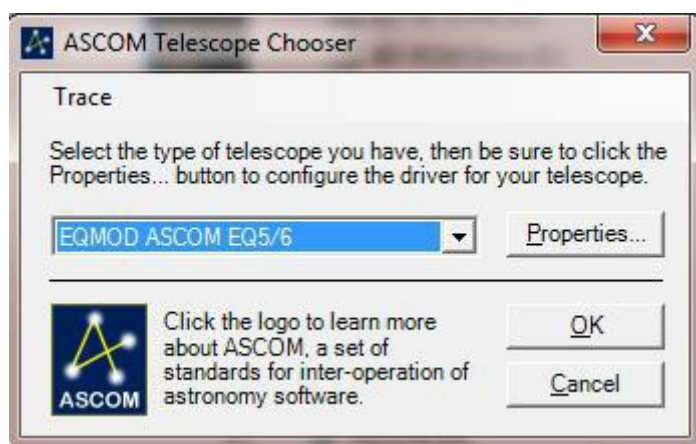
ASCOM Telescope Chooser

Trace

Select the type of telescope you have, then be sure to click the Properties... button to configure the driver for your telescope.

EQMOD ASCOM EQ5/6

Properties...

ASCOM

Click the logo to learn more about ASCOM, a set of standards for inter-operation of astronomy software.

OK

Cancel